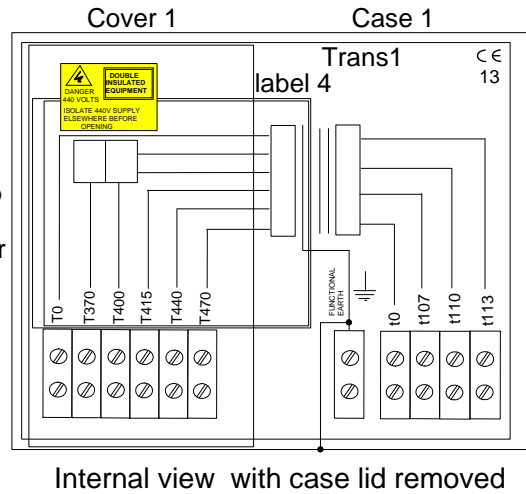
Cover 1

Case 1

Trans1

CE
13

label 4

DANGER
440 VOLTS

DOUBLE INSULATED EQUIPMENT

ISOLATE 440V SUPPLY ELSEWHERE BEFORE OPENING

T0
T370
T400
T415
T440
T470

FUNCTIONAL EARTH

t0
t107
t110
t113

Internal view with case lid removed